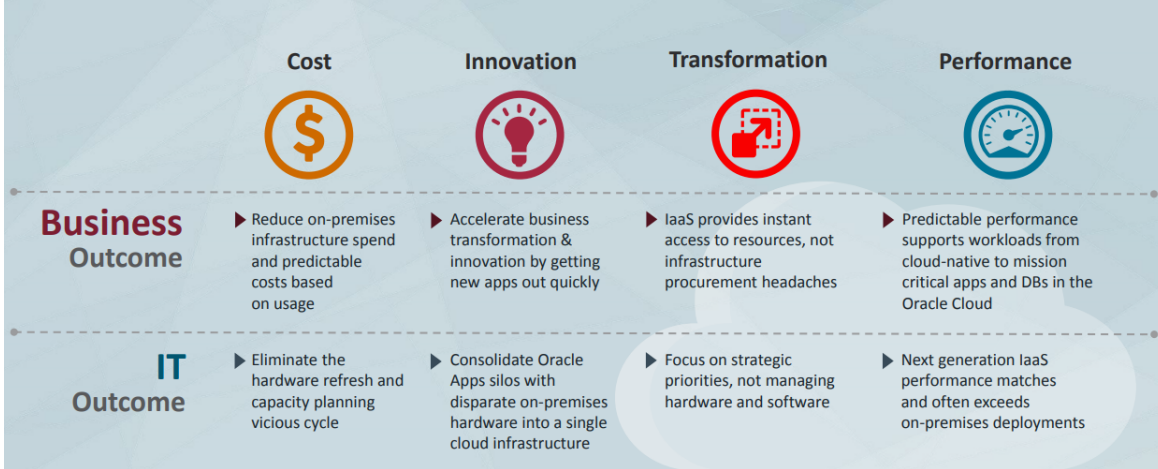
Cost

Innovation

Transformation

Performance

$

Business Outcome

Reduce on-premises infrastructure spend and predictable costs based on usage

Accelerate business transformation & innovation by getting new apps out quickly

IaaS provides instant access to resources, not infrastructure procurement headaches

Predictable performance supports workloads from cloud-native to mission critical apps and DBs in the Oracle Cloud

IT Outcome

Eliminate the hardware refresh and capacity planning vicious cycle

Consolidate Oracle Apps silos with disparate on-premises hardware into a single cloud infrastructure

Focus on strategic priorities, not managing hardware and software

Next generation IaaS performance matches and often exceeds on-premises deployments